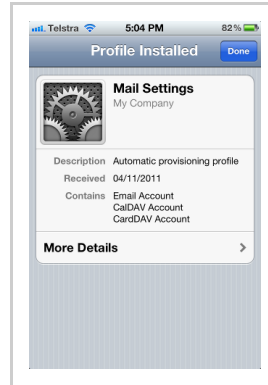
Telstra 5:04 PM 82 %

Profile Installed Done

Mail Settings
My Company

Description Automatic provisioning profile
Received 04/11/2011
Contains Email Account
CalDAV Account
CardDAV Account

More Details >